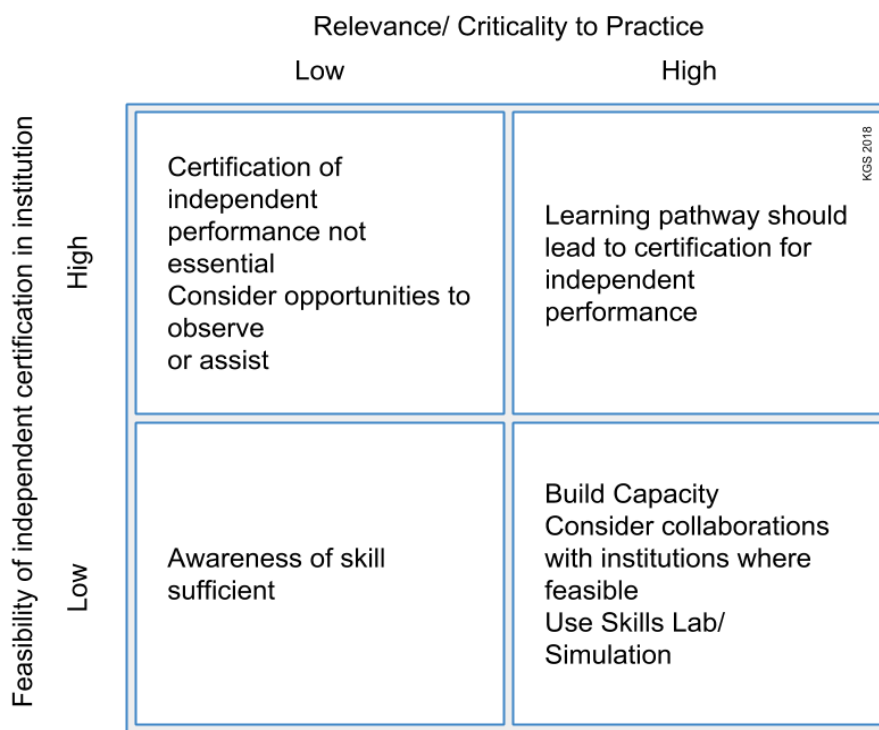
Relevance/ Criticality to Practice

Low

High

Feasibility of independent certification in institution

High

Low

| | Low | High |
|---|---|---|
| High | Certification of independent performance not essential<br>Consider opportunities to observe or assist | Learning pathway should lead to certification for independent performance |
| Low | Awareness of skill sufficient | Build Capacity<br>Consider collaborations with institutions where feasible<br>Use Skills Lab/ Simulation |

KGS 2018